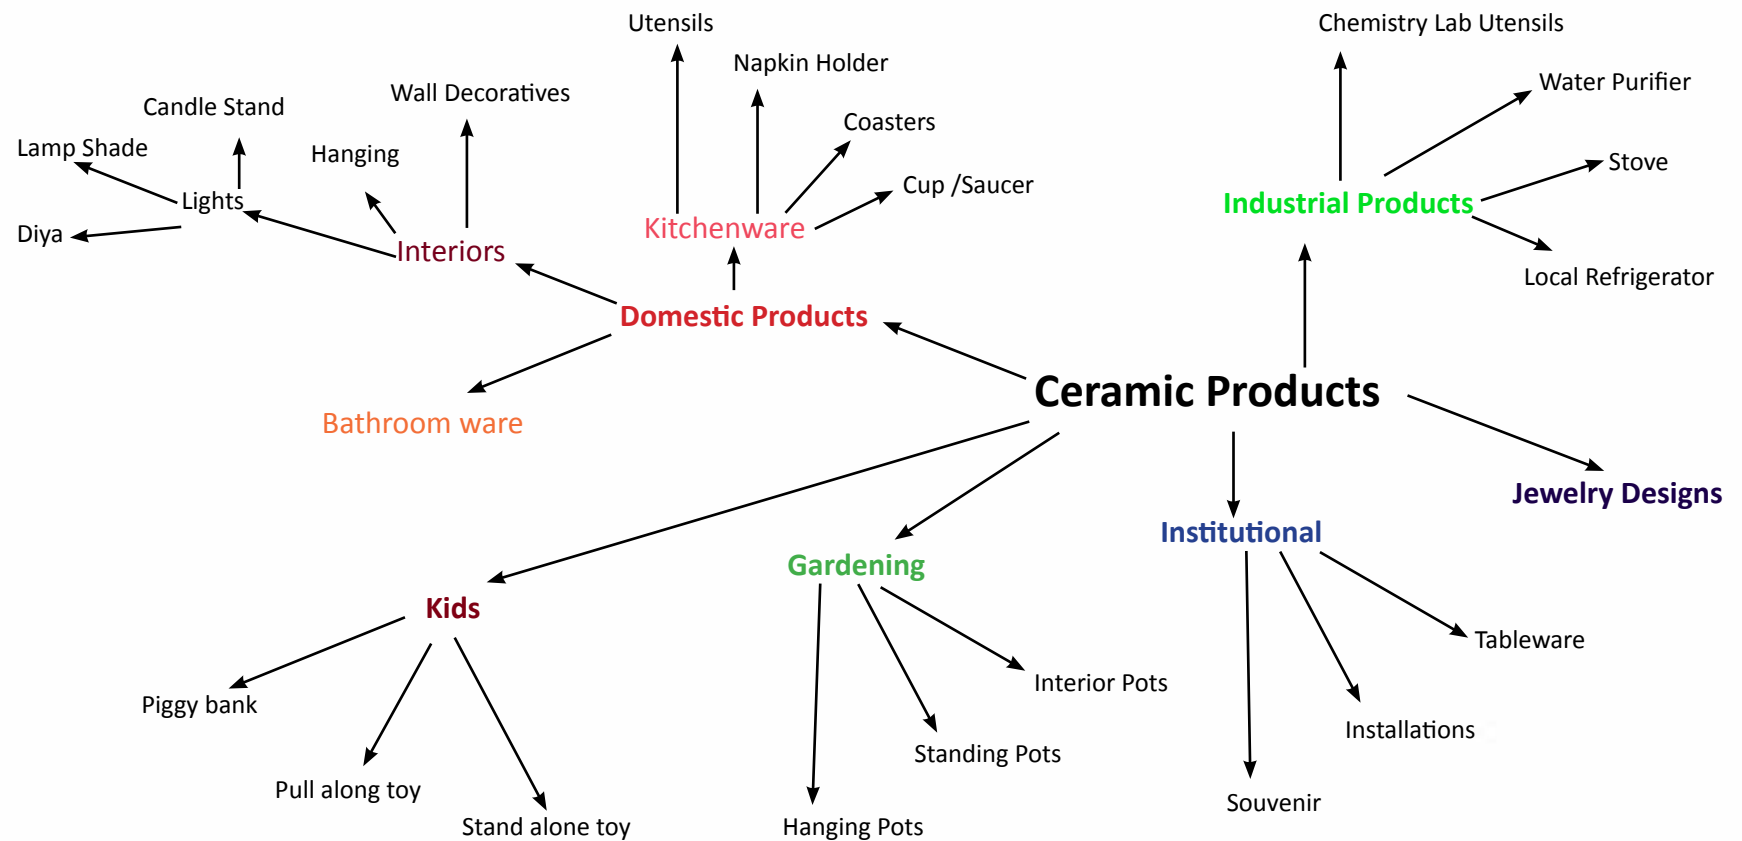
Ceramic Products

Domestic Products

Interiors

Lights

Lamp Shade

Candle Stand

Diya

Hanging

Wall Decoratives

Kitchenware

Utensils

Napkin Holder

Coasters

Cup /Saucer

Bathroom ware

Industrial Products

Chemistry Lab Utensils

Water Purifier

Stove

Local Refrigerator

Jewelry Designs

Institutional

Tableware

Installations

Souvenir

Gardening

Interior Pots

Standing Pots

Hanging Pots

Kids

Piggy bank

Pull along toy

Stand alone toy